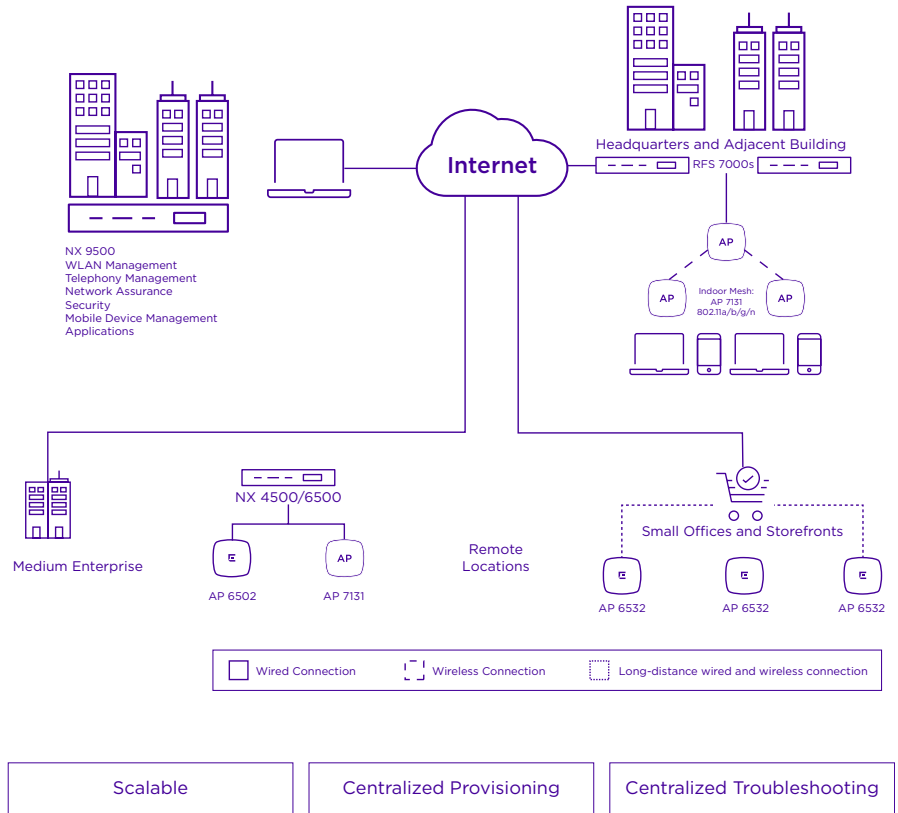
Internet

Headquarters and Adjacent Building

RFS 7000s

AP

AP

Indoor Mesh:
AP 7131
802.11a/b/g/n

AP

NX 9500
WLAN Management
Telephony Management
Network Assurance
Security
Mobile Device Management
Applications

Medium Enterprise

NX 4500/6500

AP

AP 6502

AP 7131

Remote Locations

Small Offices and Storefronts

AP 6532

AP 6532

AP 6532

Wired Connection

Wireless Connection

Long-distance wired and wireless connection

Scalable

Centralized Provisioning

Centralized Troubleshooting